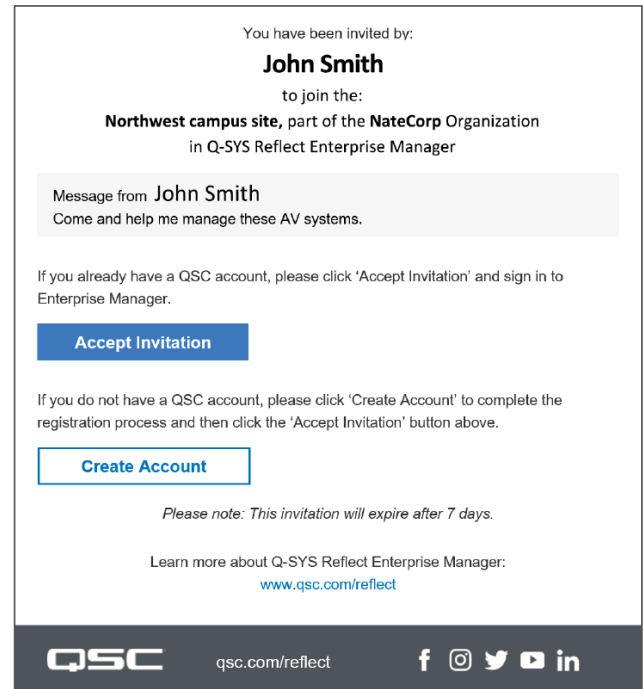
You have been invited by:

John Smith

to join the:

Northwest campus site, part of the NateCorp Organization in Q-SYS Reflect Enterprise Manager

Message from John Smith
Come and help me manage these AV systems.

If you already have a QSC account, please click 'Accept Invitation' and sign in to Enterprise Manager.

Accept Invitation

If you do not have a QSC account, please click 'Create Account' to complete the registration process and then click the 'Accept Invitation' button above.

Create Account

Please note: This invitation will expire after 7 days.

Learn more about Q-SYS Reflect Enterprise Manager:
www.qsc.com/reflect

QSC qsc.com/reflect